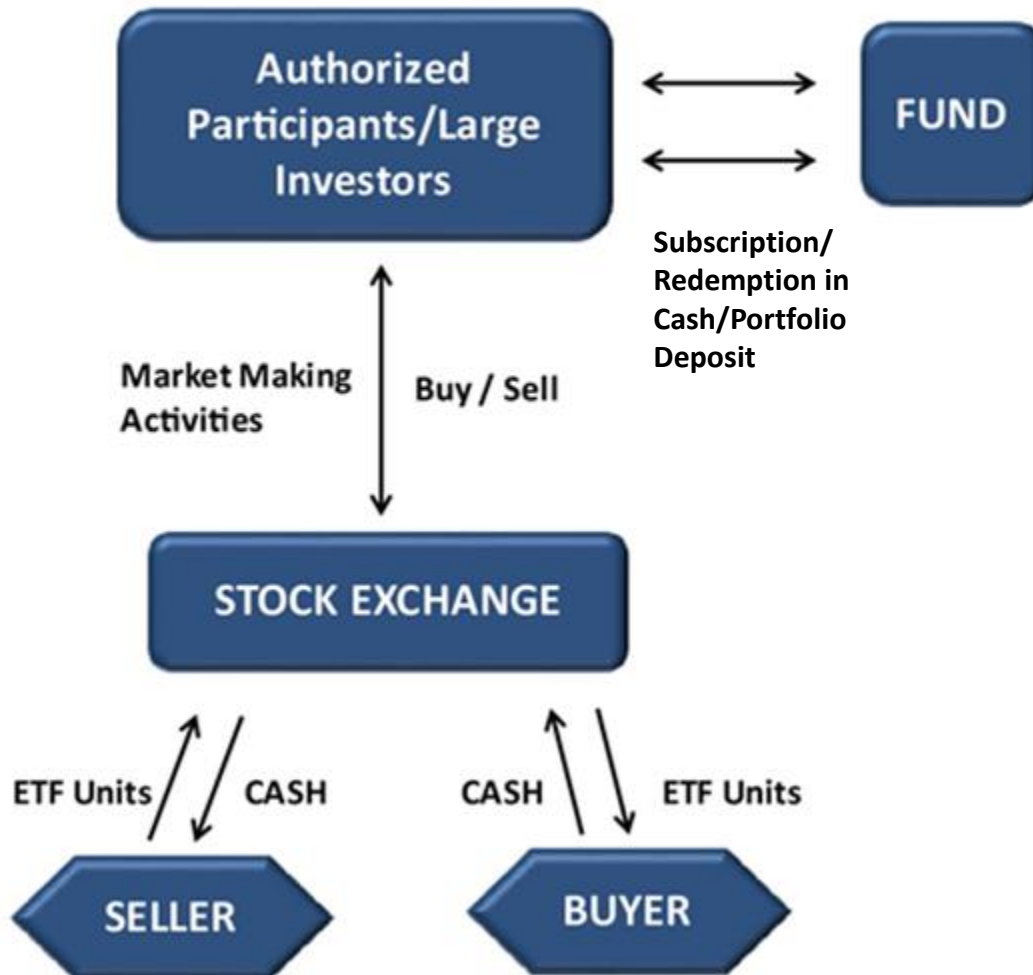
Authorized Participants/Large Investors

FUND

Subscription/ Redemption in Cash/Portfolio Deposit

Market Making Activities

Buy / Sell

STOCK EXCHANGE

ETF Units

CASH

CASH

ETF Units

SELLER

BUYER